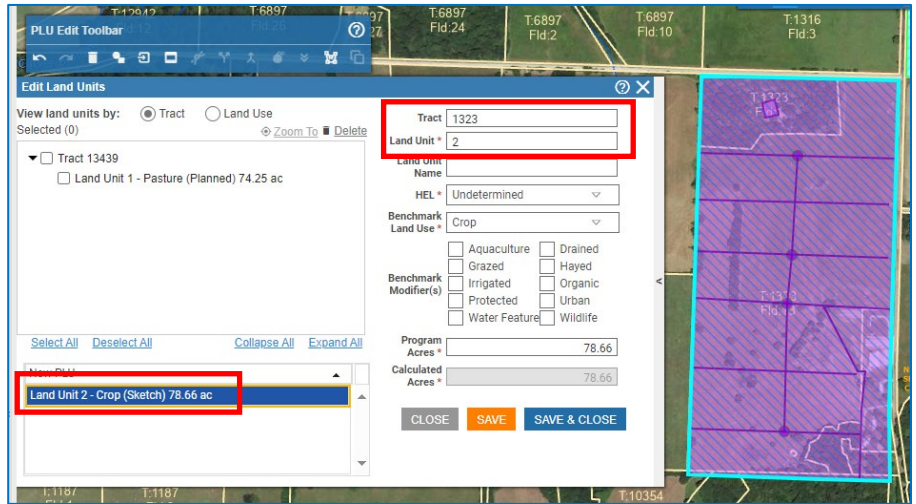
T:12942
T:6897
T:6897
Fld:24
T:6897
Fld:2
T:6897
Fld:10
T:1316
Fld:3

PLU Edit Toolbar

Edit Land Units

View land units by: Tract Land Use
Selected (0)
Zoom To Delete

Tract 13439
Land Unit 1 - Pasture (Planned) 74.25 ac

Select All Deselect All Collapse All Expand All

New PLU
Land Unit 2 - Crop (Sketch) 78.66 ac

Tract 1323
Land Unit * 2
Land Unit Name
HEL * Undetermined
Benchmark Land Use * Crop
Benchmark Modifier(s)
Aquaculture Drained
Grazed Hayed
Irrigated Organic
Protected Urban
Water Feature Wildlife
Program Acres * 78.66
Calculated Acres * 78.66

CLOSE SAVE SAVE & CLOSE

T:1323
T:1323
Fld:1

T:1187
Fld:1
T:1187
T:10354